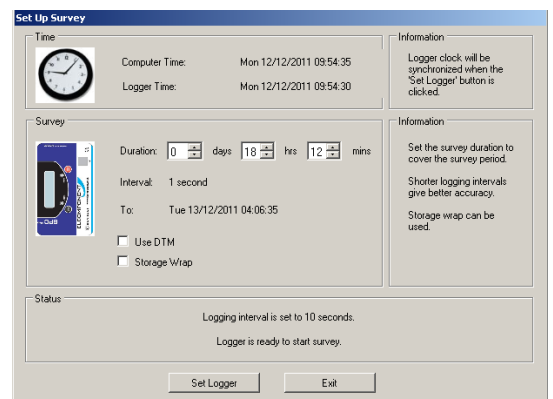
Set Up Survey

Time

Computer Time: Mon 12/12/2011 09:54:35

Logger Time: Mon 12/12/2011 09:54:30

Information

Logger clock will be synchronized when the 'Set Logger' button is clicked.

Survey

Duration: 0 days 18 hrs 12 mins

Interval: 1 second

To: Tue 13/12/2011 04:06:35

Use DTM

Storage Wrap

Information

Set the survey duration to cover the survey period.

Shorter logging intervals give better accuracy.

Storage wrap can be used.

Status

Logging interval is set to 10 seconds.

Logger is ready to start survey.

Set Logger

Exit